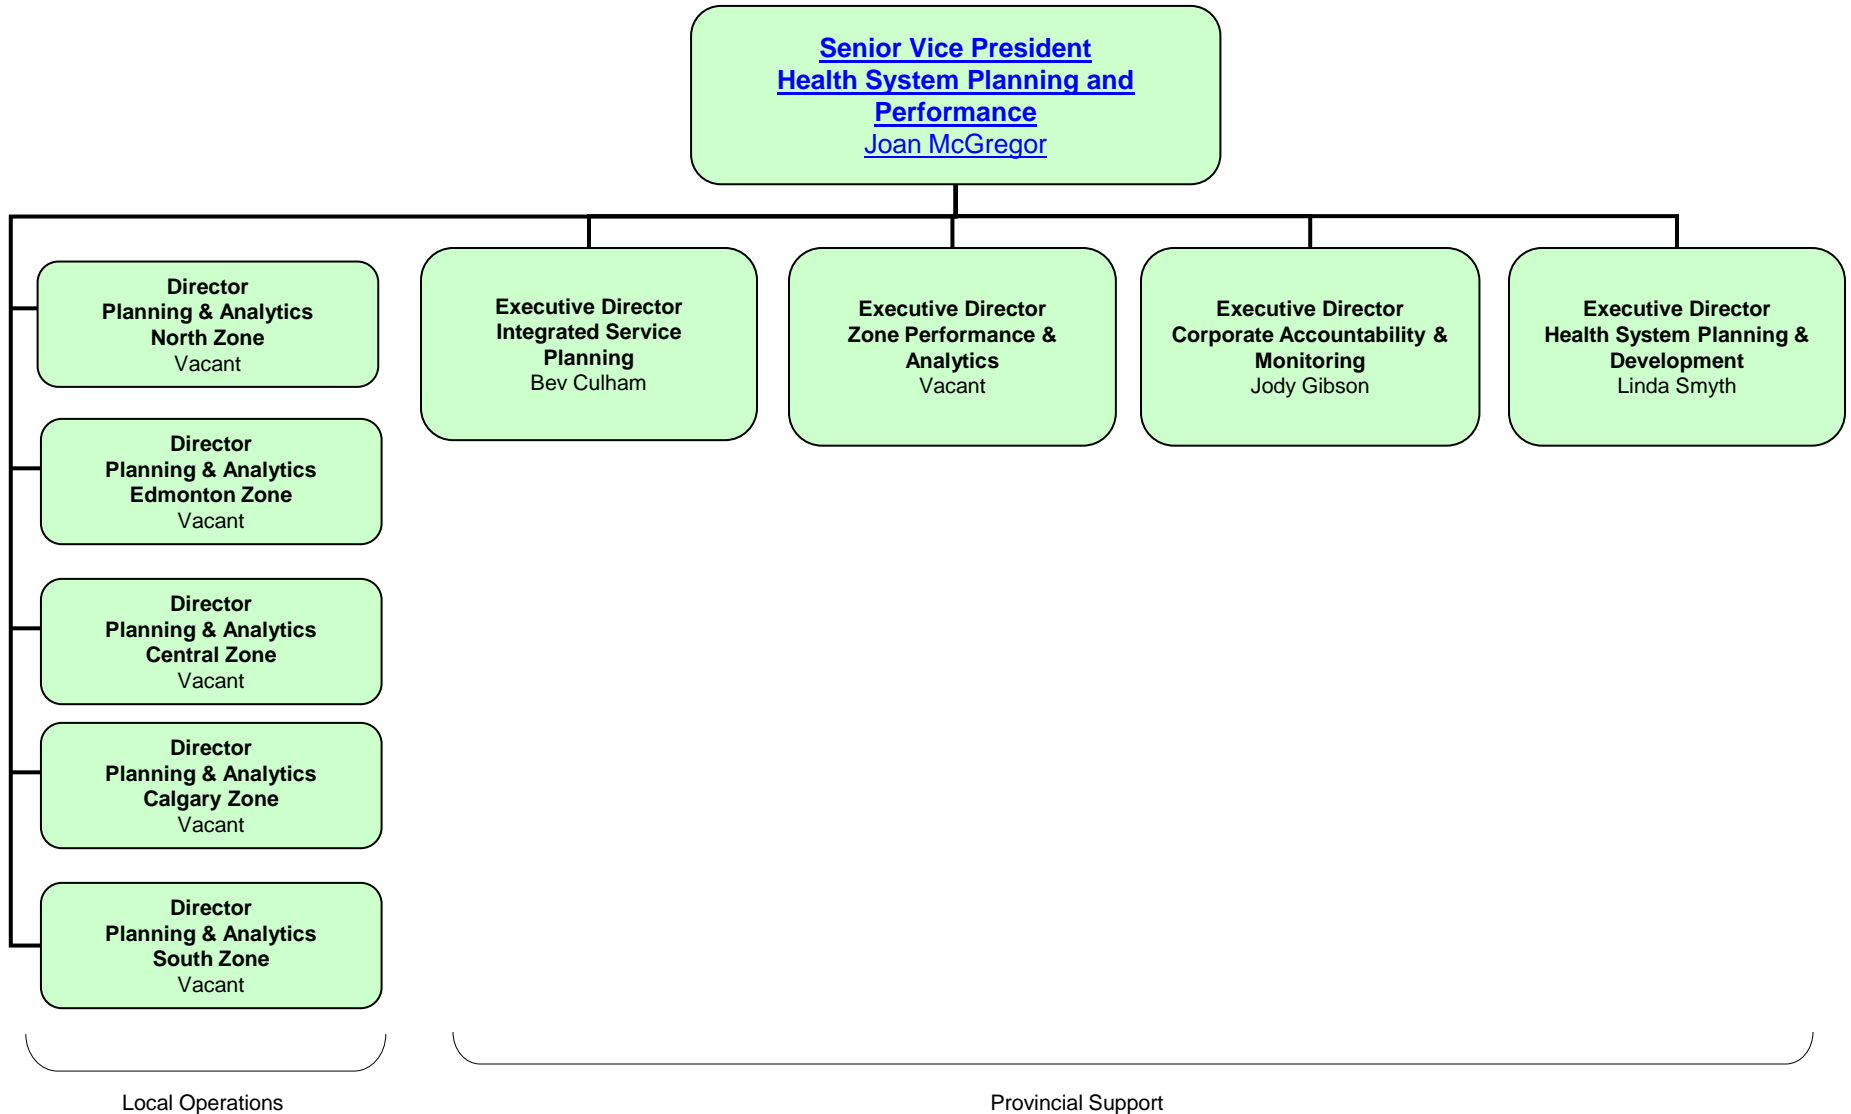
Senior Vice President
Health System Planning and Performance
Joan McGregor

Director
Planning & Analytics
North Zone
Vacant

Director
Planning & Analytics
Edmonton Zone
Vacant

Director
Planning & Analytics
Central Zone
Vacant

Director
Planning & Analytics
Calgary Zone
Vacant

Director
Planning & Analytics
South Zone
Vacant

Executive Director
Integrated Service Planning
Bev Culham

Executive Director
Zone Performance & Analytics
Vacant

Executive Director
Corporate Accountability & Monitoring
Jody Gibson

Executive Director
Health System Planning & Development
Linda Smyth

Local Operations

Provincial Support